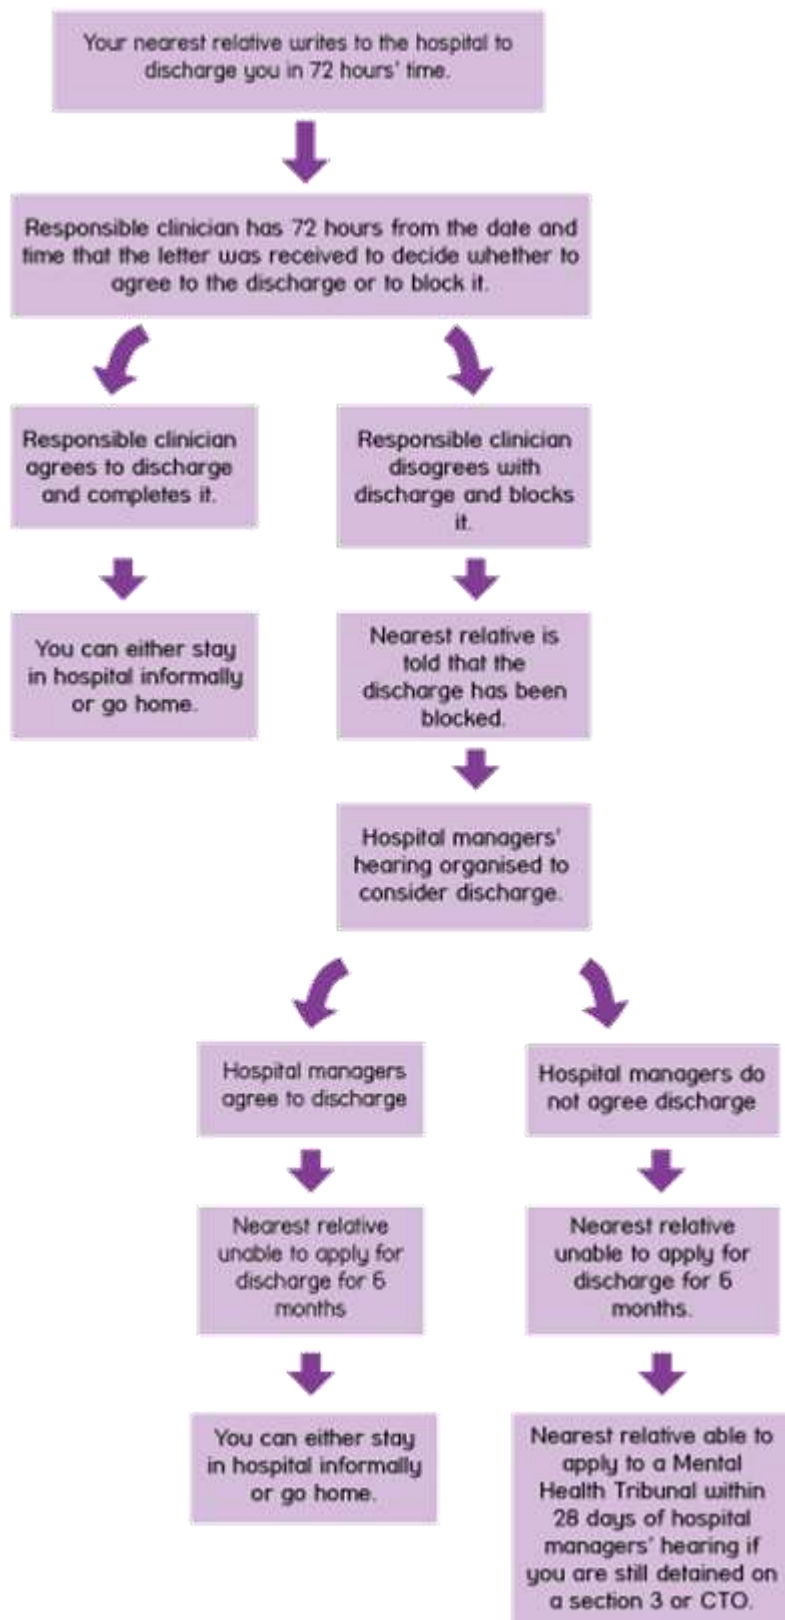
Your nearest relative writes to the hospital to discharge you in 72 hours' time.

Responsible clinician has 72 hours from the date and time that the letter was received to decide whether to agree to the discharge or to block it.

Responsible clinician agrees to discharge and completes it.

You can either stay in hospital informally or go home.

Responsible clinician disagrees with discharge and blocks it.

Nearest relative is told that the discharge has been blocked.

Hospital managers' hearing organised to consider discharge.

Hospital managers agree to discharge

Nearest relative unable to apply for discharge for 6 months

You can either stay in hospital informally or go home.

Hospital managers do not agree discharge

Nearest relative unable to apply for discharge for 6 months.

Nearest relative able to apply to a Mental Health Tribunal within 28 days of hospital managers' hearing if you are still detained on a section 3 or CTO.